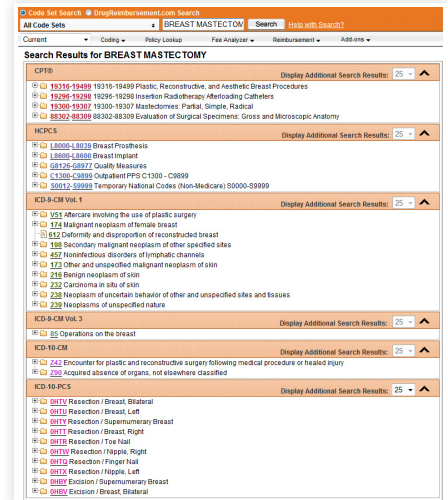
Code Set Search DrugReimbursement.com Search
All Code Sets BREAST MASTECTOM Search Help with Search?
Current Coding Policy Lookup Fee Analyzer Reimbursement Add-ons

Search Results for BREAST MASTECTOMY

CPT®
Display Additional Search Results: 25
19316-19499 19316-19499 Plastic, Reconstructive, and Aesthetic Breast Procedures
19296-19298 19296-19298 Insertion Radiotherapy Afterloading Catheters
19300-19307 19300-19307 Mastectomies: Partial, Simple, Radical
88302-88309 88302-88309 Evaluation of Surgical Specimens: Gross and Microscopic Anatomy

HCPCS
Display Additional Search Results: 25
L8000-L8039 Breast Prosthesis
L8600-L8600 Breast Implant
G8126-G8977 Quality Measures
C1300-C9899 Outpatient PPS C1300 - C9899
S0012-S9999 Temporary National Codes (Non-Medicare) S0000-S9999

ICD-9-CM Vol. 1
Display Additional Search Results: 25
V51 Aftercare involving the use of plastic surgery
174 Malignant neoplasm of female breast
612 Deformity and disproportion of reconstructed breast
198 Secondary malignant neoplasm of other specified sites
457 Noninfectious disorders of lymphatic channels
173 Other and unspecified malignant neoplasm of skin
216 Benign neoplasm of skin
232 Carcinoma in situ of skin
238 Neoplasm of uncertain behavior of other and unspecified sites and tissues
239 Neoplasms of unspecified nature

ICD-9-CM Vol. 3
Display Additional Search Results: 25
85 Operations on the breast

ICD-10-CM
Display Additional Search Results: 25
Z42 Encounter for plastic and reconstructive surgery following medical procedure or healed injury
Z90 Acquired absence of organs, not elsewhere classified

ICD-10-PCS
Display Additional Search Results: 25
0HTV Resection / Breast, Bilateral
0HTU Resection / Breast, Left
0HTY Resection / Supernumerary Breast
0HTT Resection / Breast, Right
0HTR Resection / Toe Nail
0HTW Resection / Nipple, Right
0HTQ Resection / Finger Nail
0HTX Resection / Nipple, Left
0HBY Excision / Supernumerary Breast
0HBV Excision / Breast, Bilateral